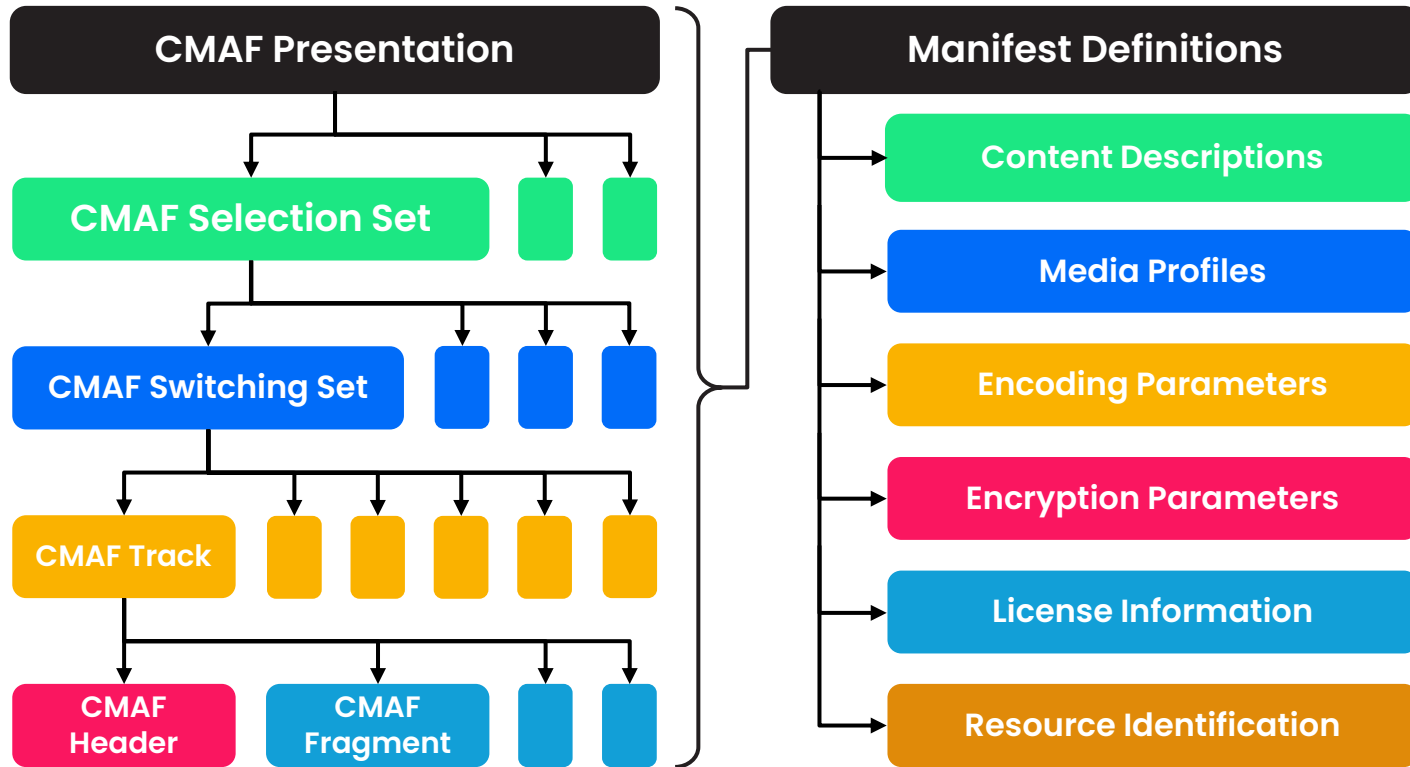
CMAF Presentation

CMAF Selection Set

CMAF Switching Set

CMAF Track

CMAF Header

CMAF Fragment

Manifest Definitions

Content Descriptions

Media Profiles

Encoding Parameters

Encryption Parameters

License Information

Resource Identification